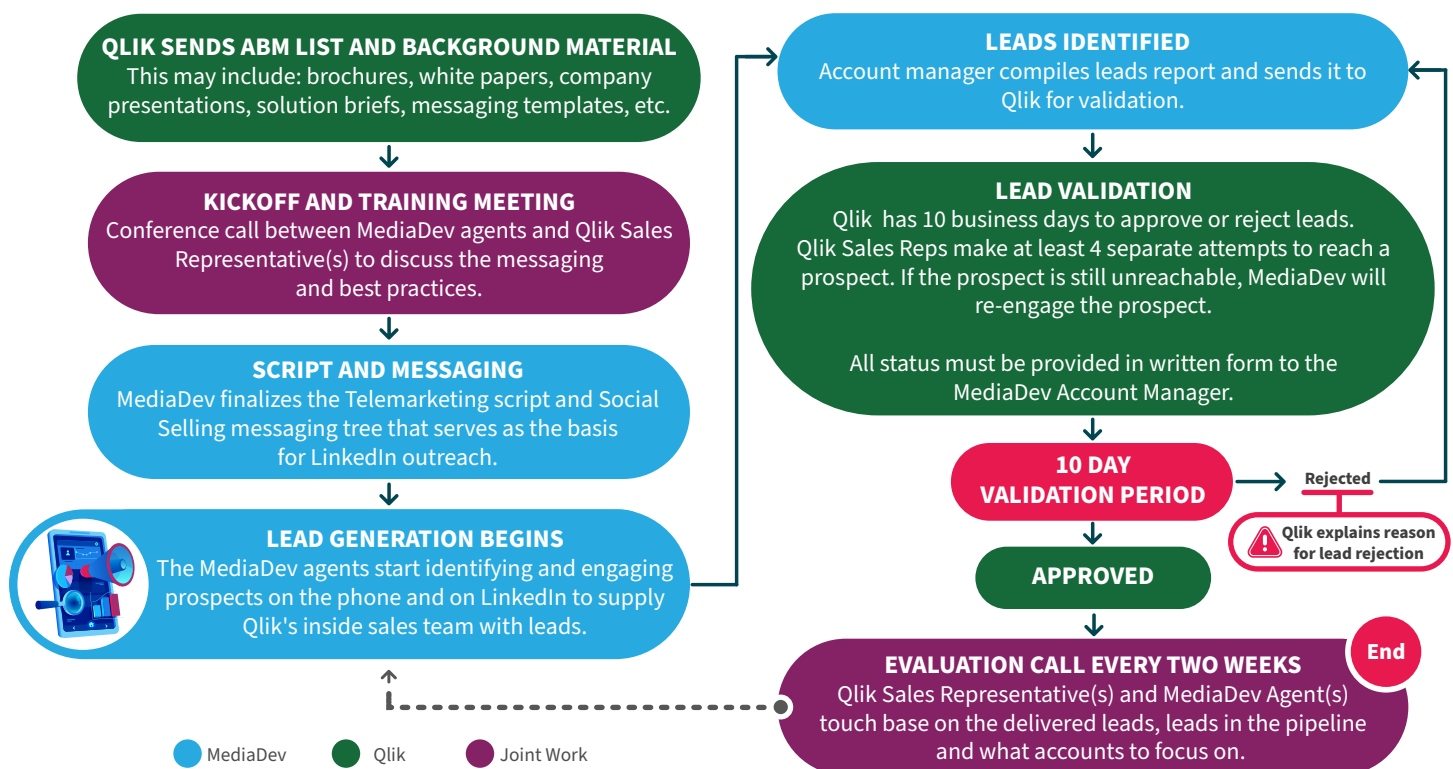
QLIK SENDS ABM LIST AND BACKGROUND MATERIAL
This may include: brochures, white papers, company presentations, solution briefs, messaging templates, etc.

KICKOFF AND TRAINING MEETING
Conference call between MediaDev agents and Qlik Sales Representative(s) to discuss the messaging and best practices.

SCRIPT AND MESSAGING
MediaDev finalizes the Telemarketing script and Social Selling messaging tree that serves as the basis for LinkedIn outreach.

LEAD GENERATION BEGINS
The MediaDev agents start identifying and engaging prospects on the phone and on LinkedIn to supply Qlik's inside sales team with leads.

LEADS IDENTIFIED
Account manager compiles leads report and sends it to Qlik for validation.

LEAD VALIDATION
Qlik has 10 business days to approve or reject leads. Qlik Sales Reps make at least 4 separate attempts to reach a prospect. If the prospect is still unreachable, MediaDev will re-engage the prospect.

All status must be provided in written form to the MediaDev Account Manager.

10 DAY VALIDATION PERIOD

Rejected

Qlik explains reason for lead rejection

APPROVED

End

EVALUATION CALL EVERY TWO WEEKS
Qlik Sales Representative(s) and MediaDev Agent(s) touch base on the delivered leads, leads in the pipeline and what accounts to focus on.

MediaDev Qlik Joint Work